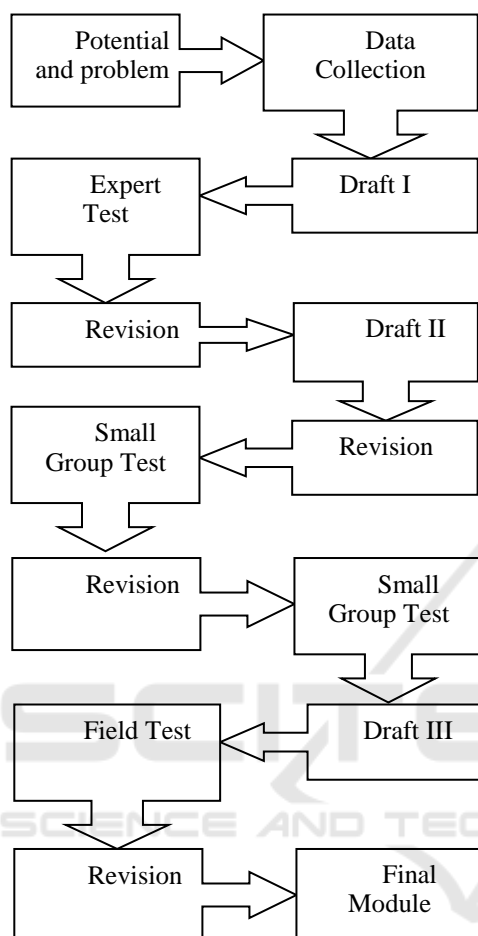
Potential and problem

Data Collection

Expert Test

Draft I

Revision

Draft II

Small Group Test

Revision

Revision

Small Group Test

Field Test

Draft III

Revision

Final Module

SCIENCE AND TEC